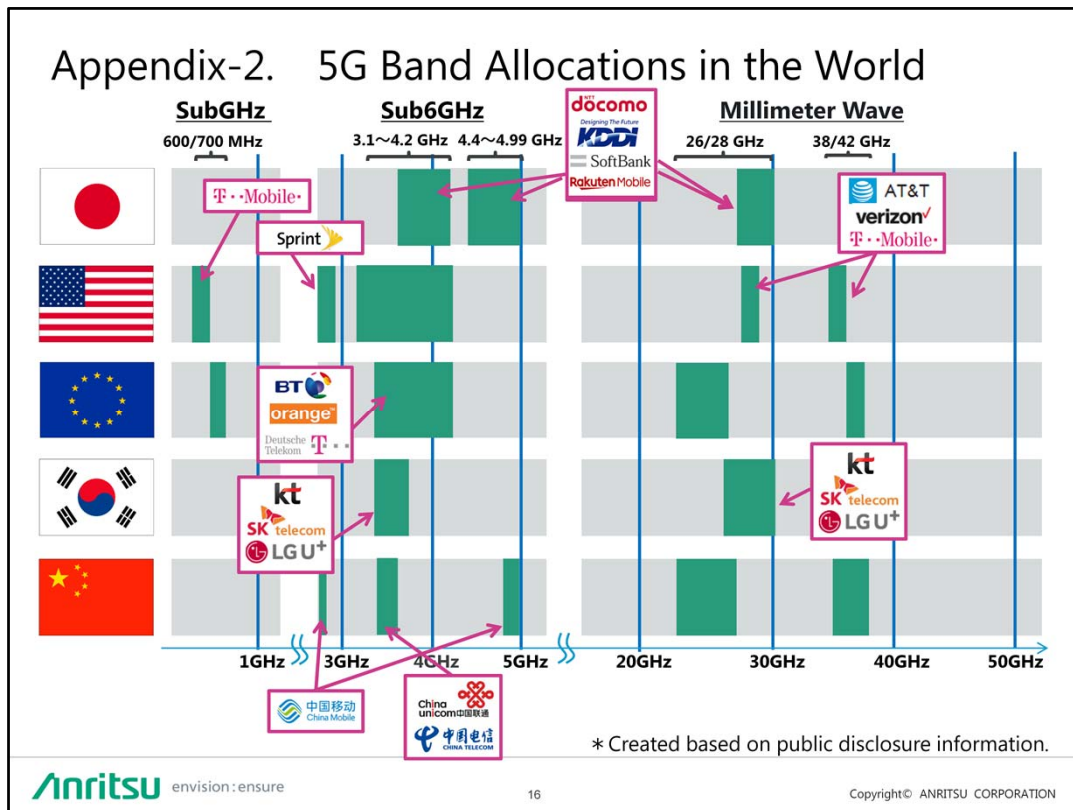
Appendix-2. 5G Band Allocations in the World

SubGHz

Sub6GHz

Millimeter Wave

600/700 MHz

3.1～4.2 GHz

4.4～4.99 GHz

26/28 GHz

38/42 GHz

NTT docomo

Designing The Future KDDI

SoftBank

Rakuten Mobile

T··Mobile·

Sprint

AT&T

verizon✓

T··Mobile·

BT

orange

Deutsche Telekom T··

kt

SK telecom

LG U+

kt

SK telecom

LG U+

1GHz

3GHz

4GHz

5GHz

20GHz

30GHz

40GHz

50GHz

中国移动 China Mobile

China unicom中国联通

中国电信 CHINA TELECOM

＊Created based on public disclosure information.

Anritsu envision : ensure

16

Copyright© ANRITSU CORPORATION